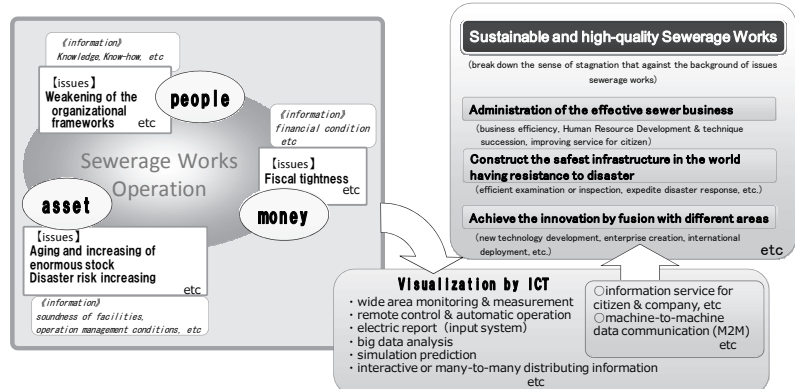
《information》
Knowledge, Know-how, etc

【issues】
Weakening of the organizational frameworks
etc

people

《information》
financial condition
etc

Sewerage Works Operation

【issues】
Fiscal tightness
etc

asset

money

【issues】
Aging and increasing of enormous stock
Disaster risk increasing
etc

《information》
soundness of facilities, operation management conditions, etc

Sustainable and high-quality Sewerage Works

(break down the sense of stagnation that against the background of issues sewerage works)

Administration of the effective sewer business

(business efficiency, Human Resource Development & technique succession, improving service for citizen)

Construct the safest infrastructure in the world having resistance to disaster

(efficient examination or inspection, expedite disaster response, etc.)

Achieve the innovation by fusion with different areas

(new technology development, enterprise creation, international deployment, etc.)

etc

Visualization by ICT
・wide area monitoring & measurement
・remote control & automatic operation
・electric report (input system)
・big data analysis
・simulation prediction
・interactive or many-to-many distributing information
etc

○information service for citizen & company, etc
○machine-to-machine data communication (M2M)
etc